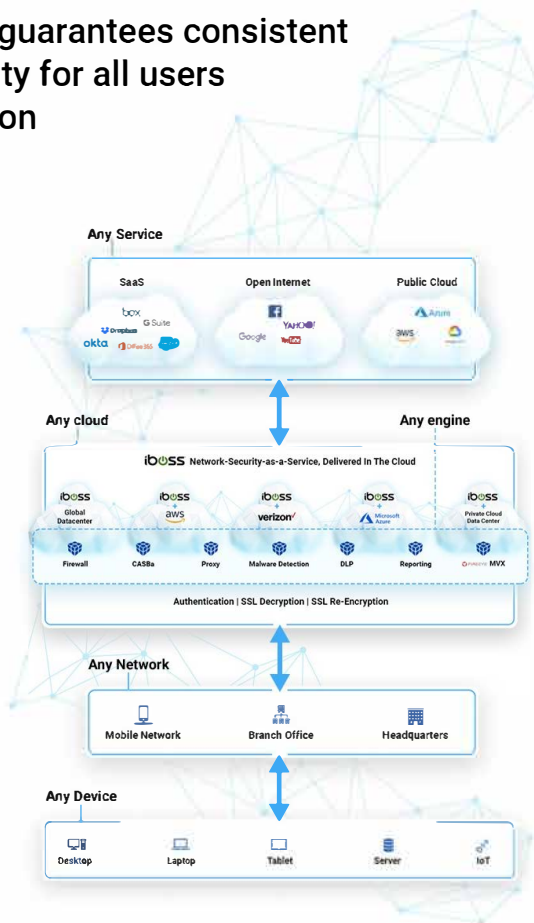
guarantees consistent
ty for all users
on

Any Service

SaaS
box
G Suite
Dropbox
okta
Office 365

Open Internet
YAHOO!
Google
YouTube

Public Cloud
Azure
aws

Any cloud

Any engine

iboss Network-Security-as-a-Service, Delivered In The Cloud

iboss
Global Datacenter

iboss
aws

iboss
verizon

iboss
Microsoft Azure

iboss
Private Cloud Data Center

Firewall
CASBs
Proxy
Malware Detection
DLP
Reporting
FireEye MVX

Authentication | SSL Decryption | SSL Re-Encryption

Any Network

Mobile Network
Branch Office
Headquarters

Any Device

Desktop
Laptop
Tablet
Server
IoT